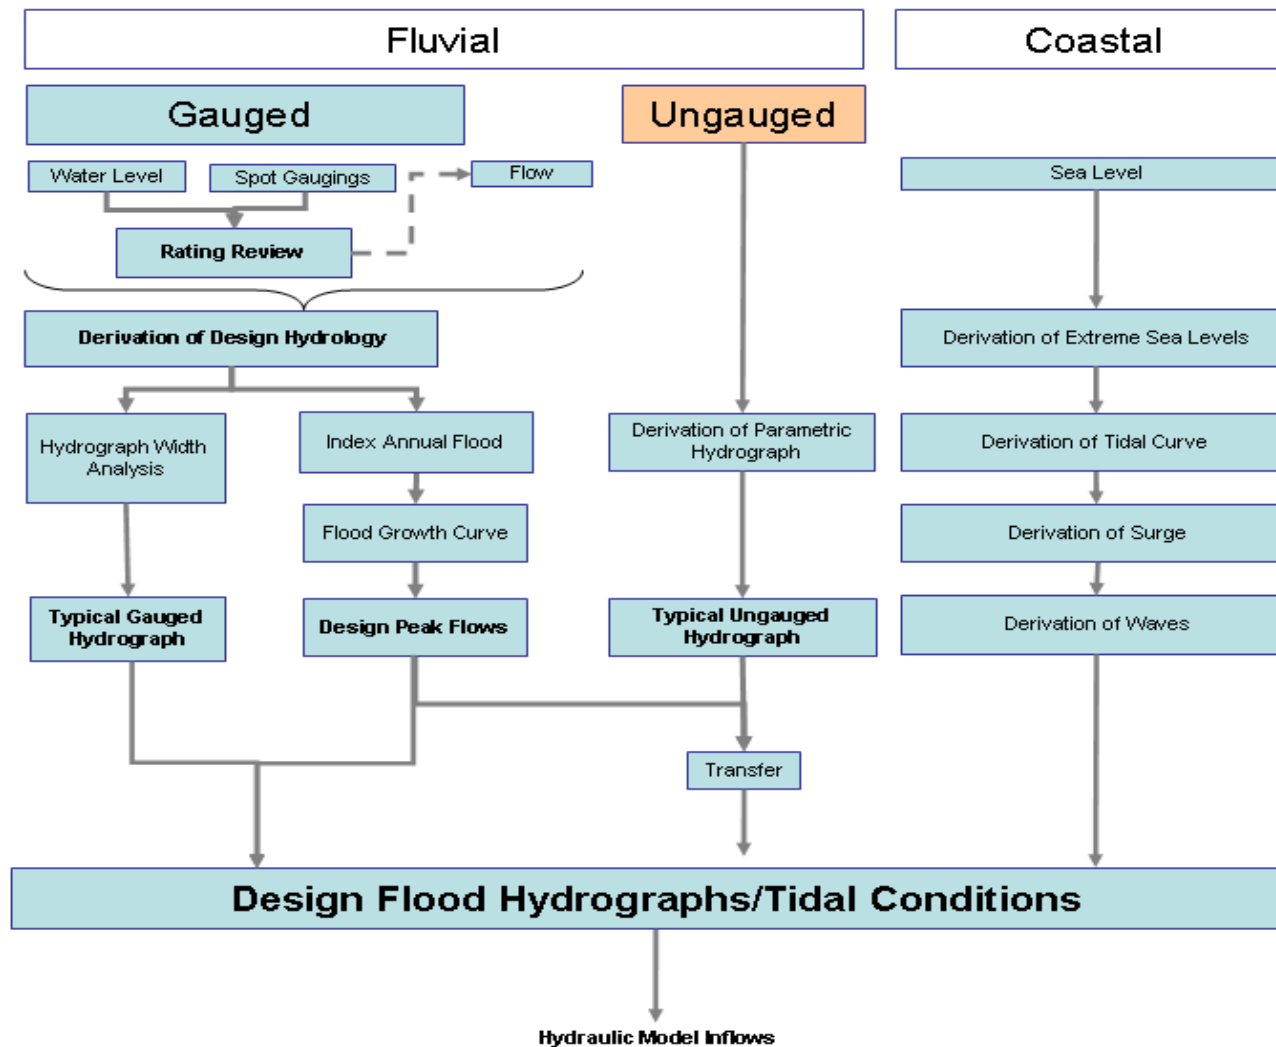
Fluvial

Coastal

Gauged

Ungauged

Water Level

Spot Gaugings

Flow

Rating Review

Derivation of Design Hydrology

Hydrograph Width Analysis

Index Annual Flood

Flood Growth Curve

Typical Gauged Hydrograph

Design Peak Flows

Derivation of Parametric Hydrograph

Typical Ungauged Hydrograph

Transfer

Sea Level

Derivation of Extreme Sea Levels

Derivation of Tidal Curve

Derivation of Surge

Derivation of Waves

Design Flood Hydrographs/Tidal Conditions

Hydraulic Model Inflows